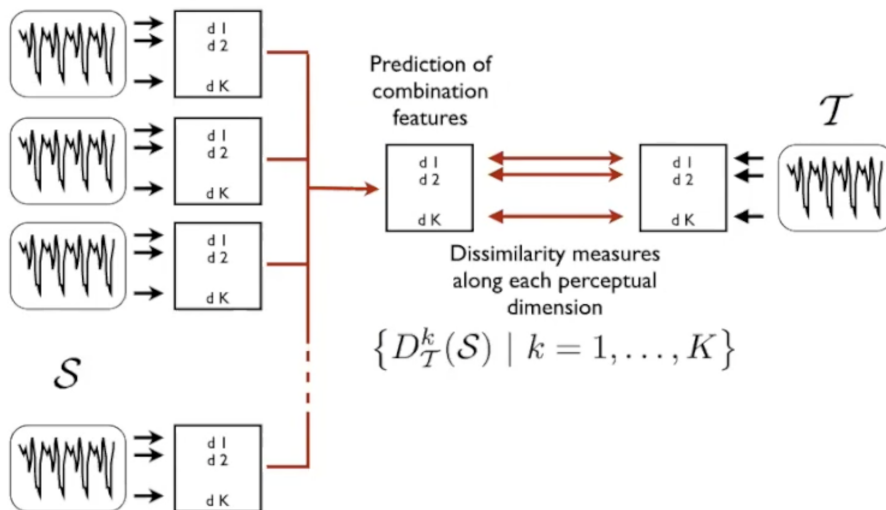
d 1
d 2
d K

d 1
d 2
d K

d 1
d 2
d K

$\mathcal{S}$

d 1
d 2
d K

Prediction of combination features

d 1
d 2
d K

d 1
d 2
d K

$\mathcal{T}$

Dissimilarity measures along each perceptual dimension

$\left\{ D_{\mathcal{T}}^{k}(\mathcal{S}) \mid k = 1, \ldots, K \right\}$